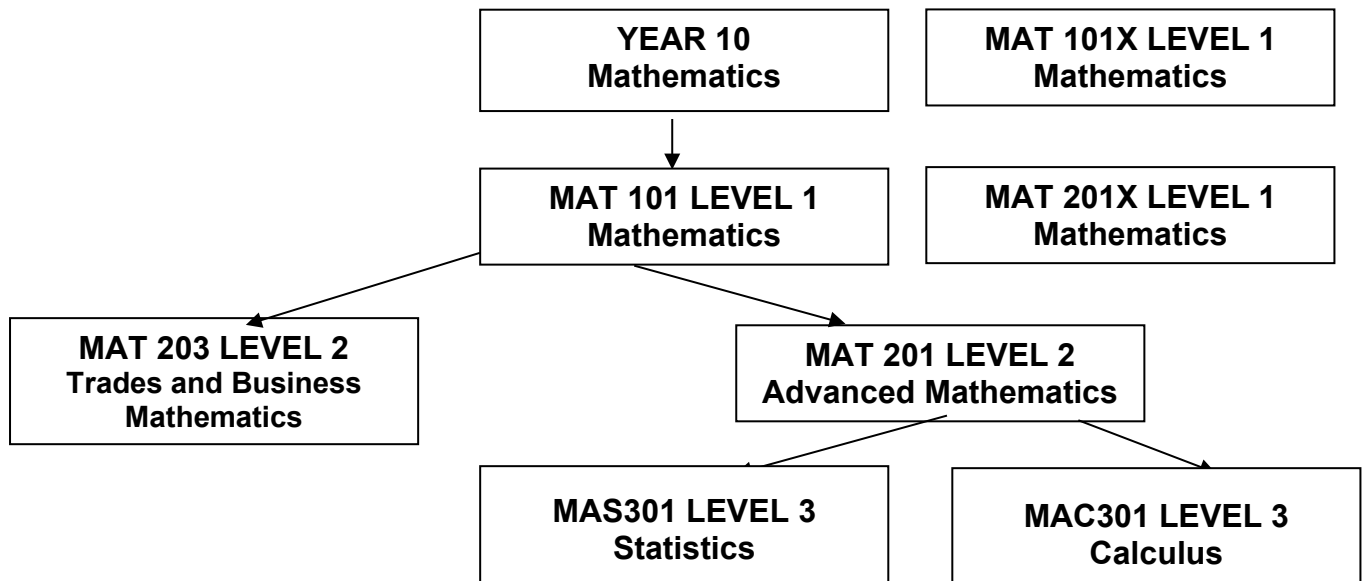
YEAR 10
Mathematics

MAT 101X LEVEL 1
Mathematics

MAT 101 LEVEL 1
Mathematics

MAT 201X LEVEL 1
Mathematics

MAT 203 LEVEL 2
Trades and Business Mathematics

MAT 201 LEVEL 2
Advanced Mathematics

MAS301 LEVEL 3
Statistics

MAC301 LEVEL 3
Calculus